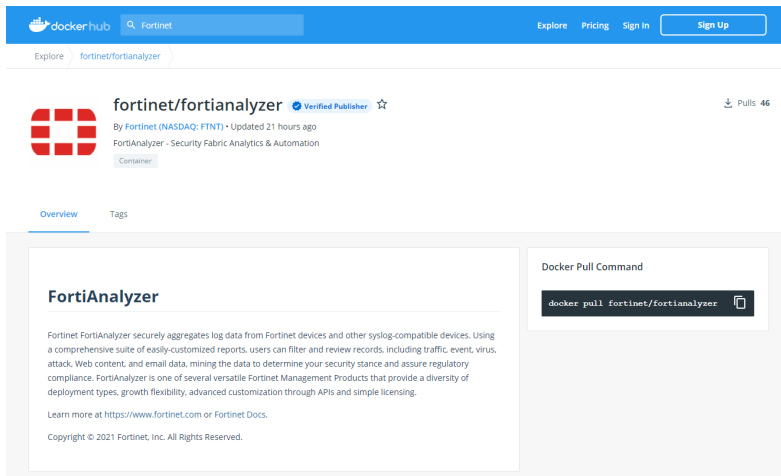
docker hub

Fortinet

Explore Pricing Sign In Sign Up

Explore fortinet/fortianalyzer

fortinet/fortianalyzer Verified Publisher

By Fortinet (NASDAQ: FTNT) • Updated 21 hours ago

FortiAnalyzer - Security Fabric Analytics & Automation

Container

Pulls 46

Overview Tags

FortiAnalyzer

Fortinet FortiAnalyzer securely aggregates log data from Fortinet devices and other syslog-compatible devices. Using a comprehensive suite of easily-customized reports, users can filter and review records, including traffic, event, virus, attack, Web content, and email data, mining the data to determine your security stance and assure regulatory compliance. FortiAnalyzer is one of several versatile Fortinet Management Products that provide a diversity of deployment types, growth flexibility, advanced customization through APIs and simple licensing.

Learn more at https://www.fortinet.com or Fortinet Docs.

Copyright © 2021 Fortinet, Inc. All Rights Reserved.

Docker Pull Command

docker pull fortinet/fortianalyzer